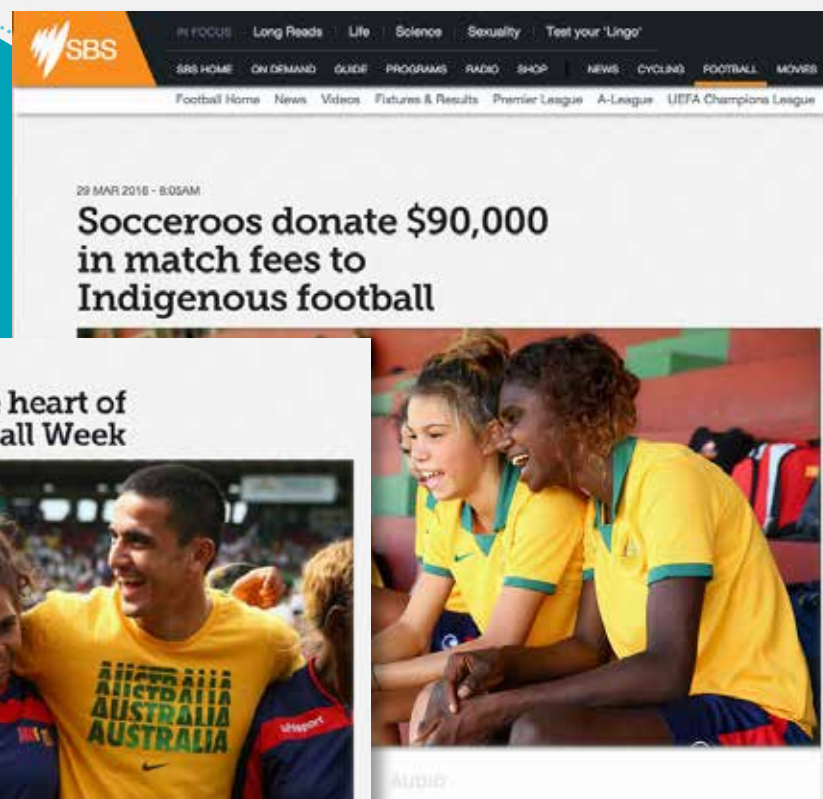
SBS

IN FOCUS | Long Reads | Life | Science | Sexuality | Test your 'Lingo'

SBS HOME ON DEMAND GUIDE PROGRAMS RADIO SHOP | NEWS CYCLING FOOTBALL MOVIES

Football Home News Videos Fixtures & Results Premier League A-League UEFA Champions League

29 MAR 2016 - 8:05AM

Socceroos donate $90,000 in match fees to Indigenous football

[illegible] heart of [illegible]all Week

AUSTRALIA
AUSTRALIA
AUSTRALIA

uhlsport

AUDIO